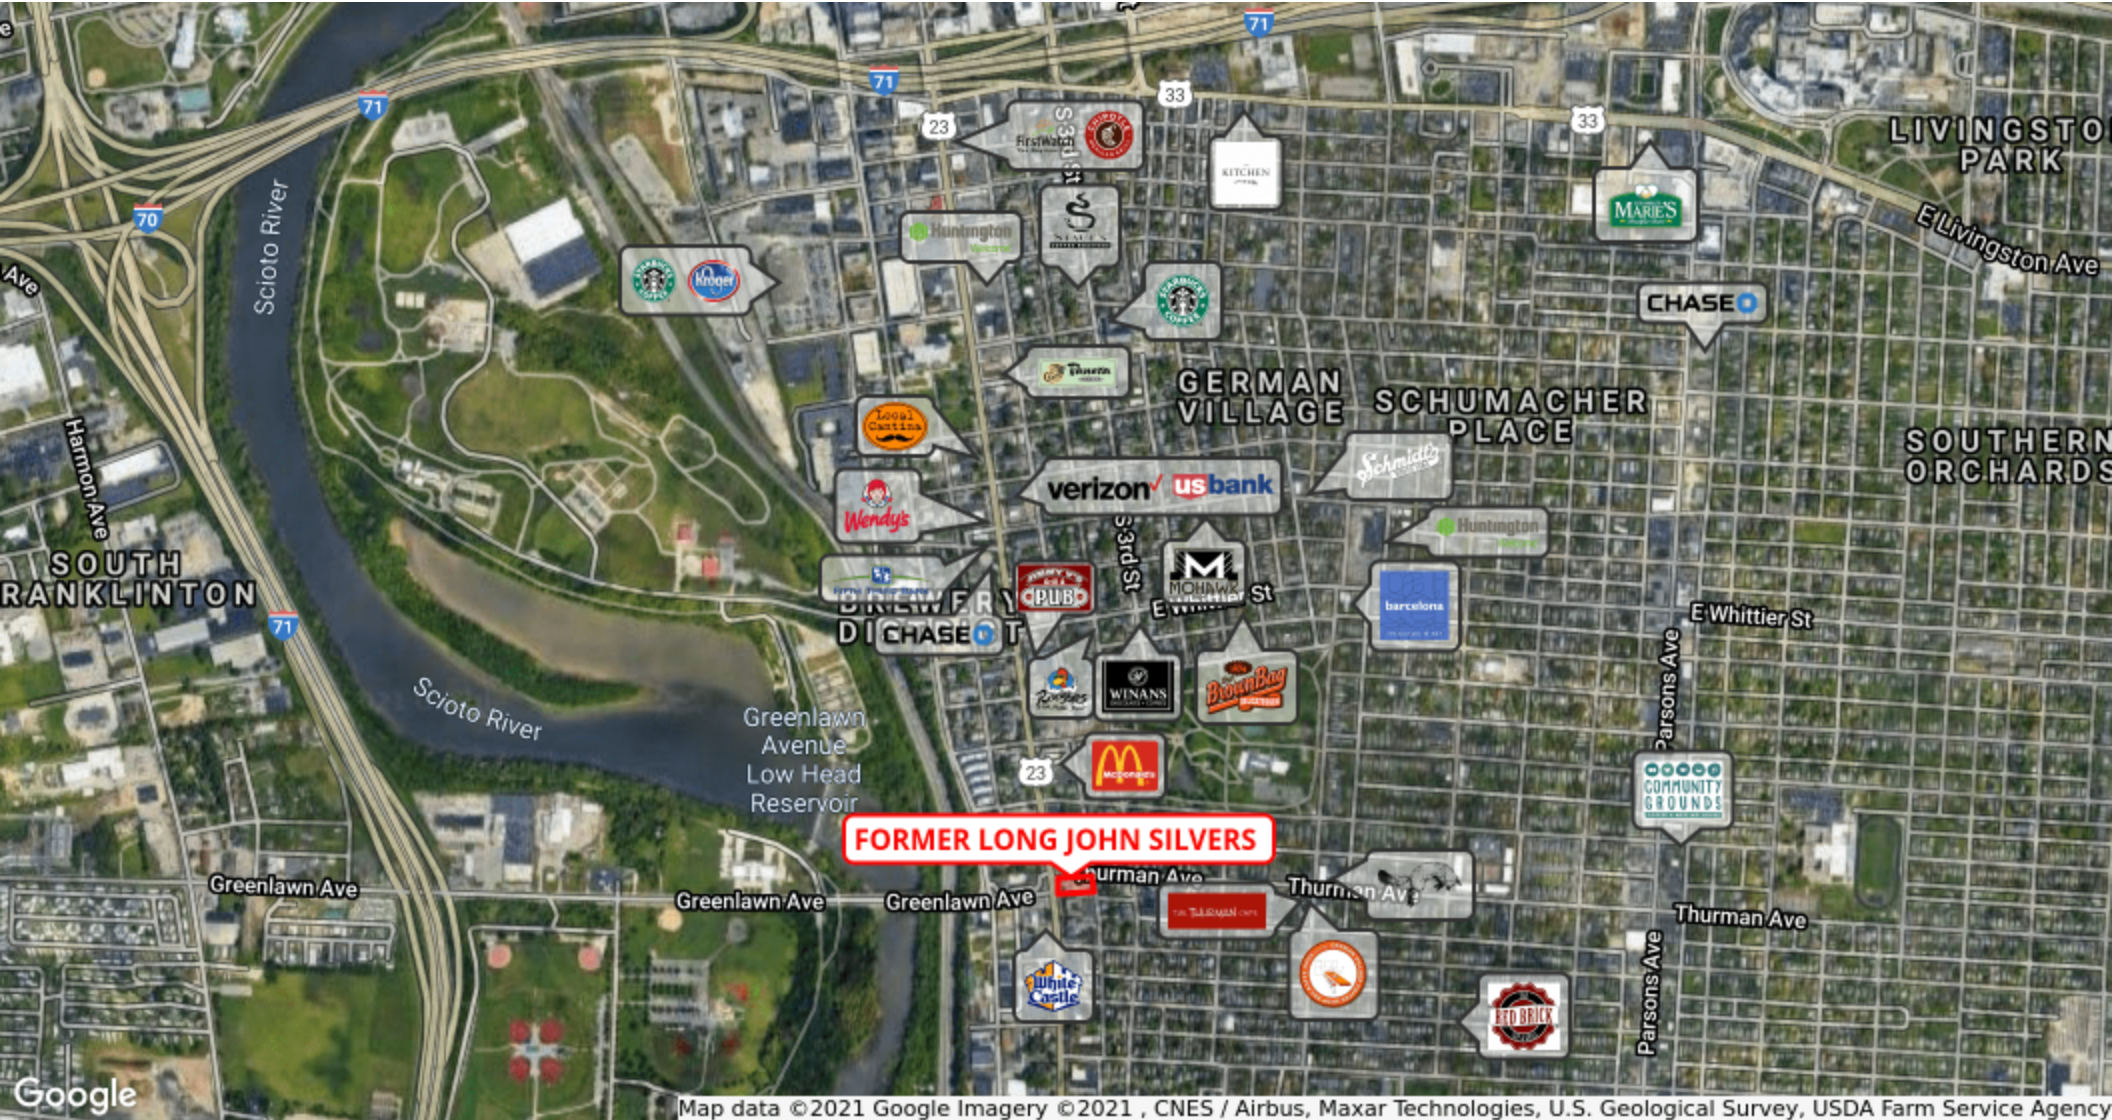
71
71
71
33
33
23
70
71
23
LIVINGSTON PARK
E Livingston Ave
Scioto River
Ave
First Watch
KITCHEN
MARIE'S
Huntington
Starbucks
Kroger
CHASE
Panera
GERMAN VILLAGE
SCHUMACHER PLACE
SOUTHERN ORCHARDS
Local Cantina
verizon
usbank
Schmidt's
Wendy's
Huntington
Harmon Ave
SOUTH FRANKLINTON
S 3rd St
PUB
MOHAWK
E Whittier St
barcelona
E Whittier St
BREWERY DISTRICT
CHASE
WINANS
Brown Bag
Parsons Ave
Scioto River
Greenlawn Avenue Low Head Reservoir
COMMUNITY GROUNDS
FORMER LONG JOHN SILVERS
Thurman Ave
Thurman Ave
Thurman Ave
Greenlawn Ave
Greenlawn Ave
Greenlawn Ave
THE THURMAN CAFE
White Castle
RED BRICK
Parsons Ave
Google
Map data ©2021 Google Imagery ©2021 , CNES / Airbus, Maxar Technologies, U.S. Geological Survey, USDA Farm Service Agency